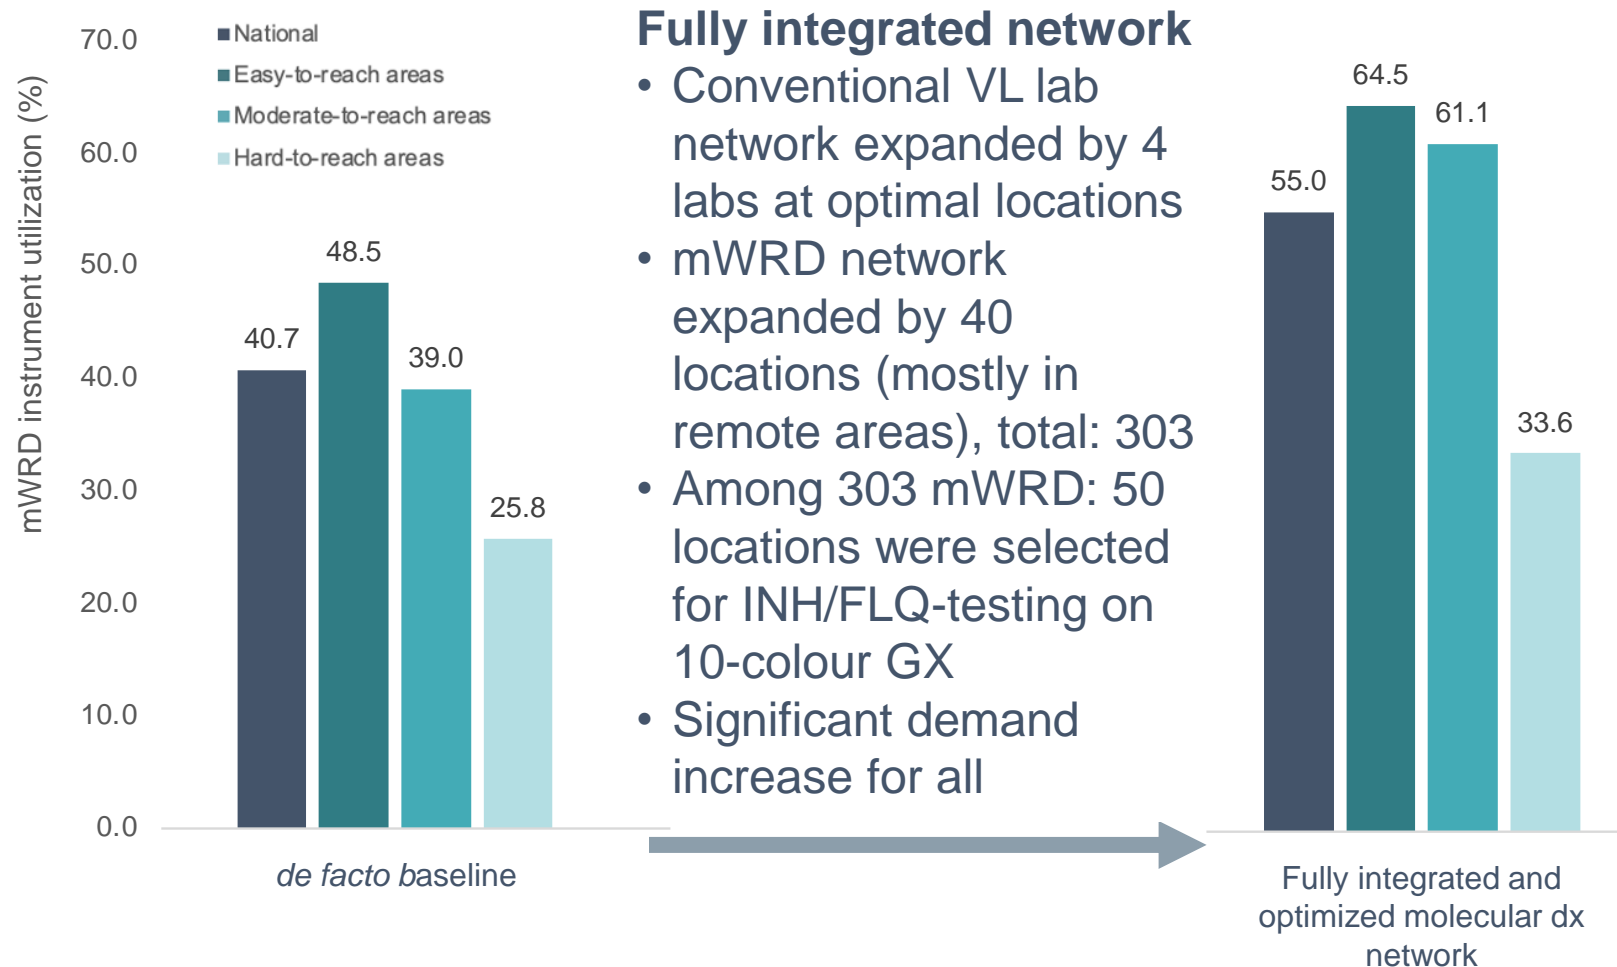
mWRD instrument utilization (%)

70.0
60.0
50.0
40.0
30.0
20.0
10.0
0.0

National
Easy-to-reach areas
Moderate-to-reach areas
Hard-to-reach areas

40.7
48.5
39.0
25.8

*de facto* baseline

**Fully integrated network**

- Conventional VL lab network expanded by 4 labs at optimal locations
- mWRD network expanded by 40 locations (mostly in remote areas), total: 303
- Among 303 mWRD: 50 locations were selected for INH/FLQ-testing on 10-colour GX
- Significant demand increase for all

55.0
64.5
61.1
33.6

Fully integrated and optimized molecular dx network